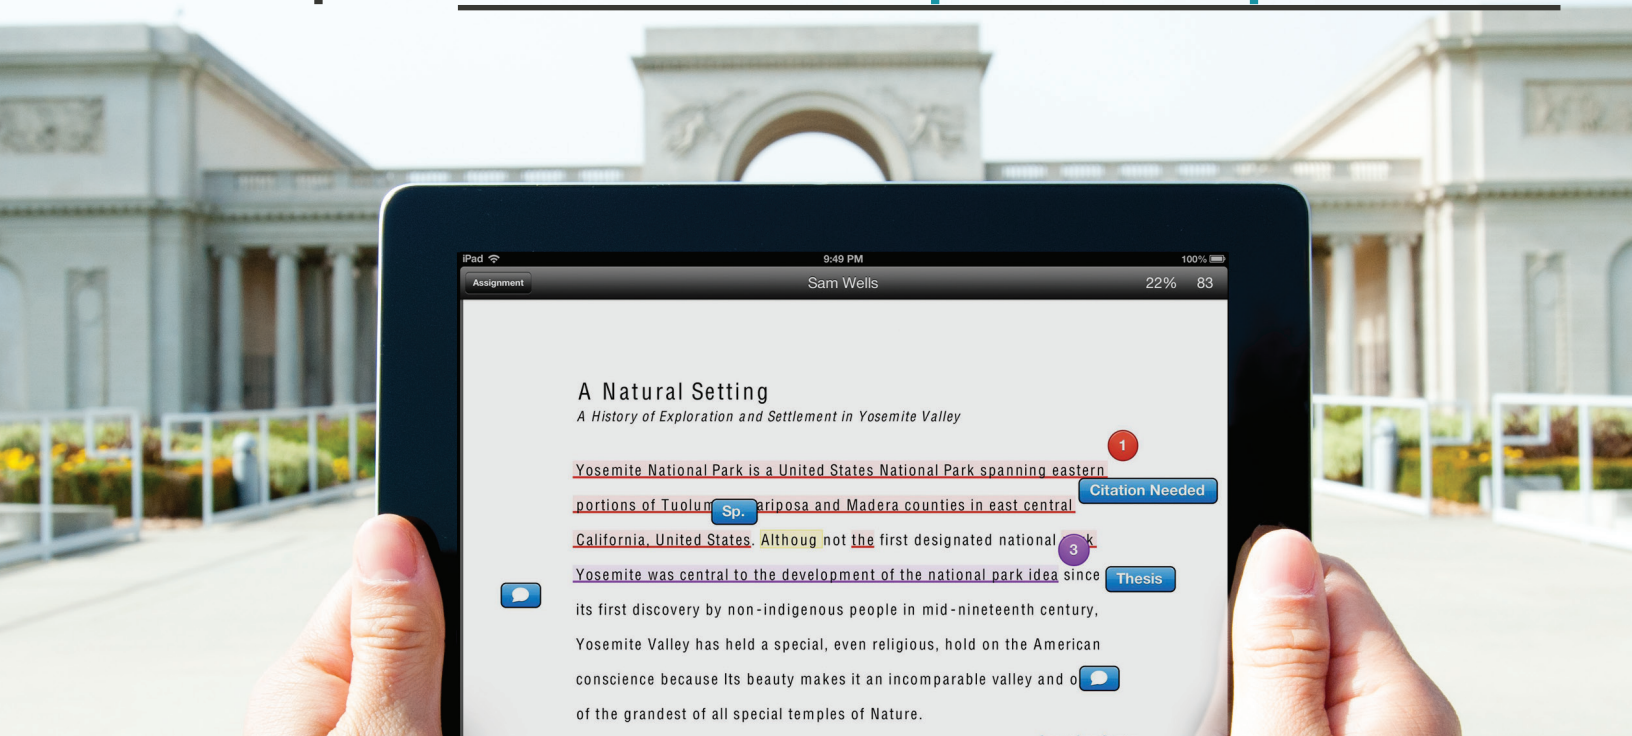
iPad 9:49 PM 100%

Assignment Sam Wells 22% 83

A Natural Setting

A History of Exploration and Settlement in Yosemite Valley

1

Yosemite National Park is a United States National Park spanning eastern portions of Tuolum Sp. ariposa and Madera counties in east central Citation Needed California, United States. Althoug not the first designated national 3 k Yosemite was central to the development of the national park idea since Thesis its first discovery by non-indigenous people in mid-nineteenth century, Yosemite Valley has held a special, even religious, hold on the American conscience because Its beauty makes it an incomparable valley and o of the grandest of all special temples of Nature.